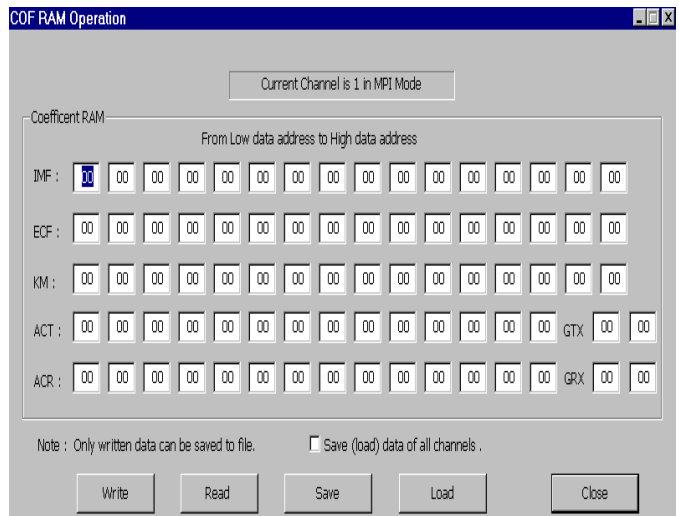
COF RAM Operation

Current Channel is 1 in MPI Mode

Coefficent RAM

From Low data address to High data address

IMF : 00 00 00 00 00 00 00 00 00 00 00 00 00 00 00 00

ECF : 00 00 00 00 00 00 00 00 00 00 00 00 00 00 00 00

KM : 00 00 00 00 00 00 00 00 00 00 00 00 00 00 00 00

ACT : 00 00 00 00 00 00 00 00 00 00 00 00 00 00 GTX 00 00

ACR : 00 00 00 00 00 00 00 00 00 00 00 00 00 00 GRX 00 00

Note : Only written data can be saved to file.

Save (load) data of all channels .

Write

Read

Save

Load

Close